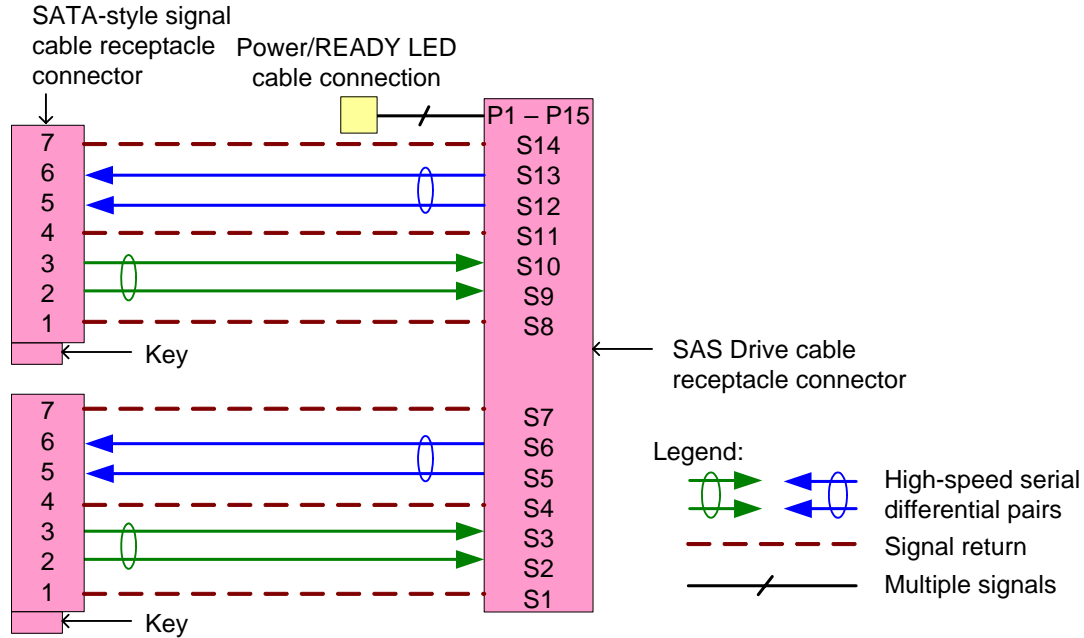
SATA-style signal cable receptacle connector

Power/READY LED cable connection

7
6
5
4
3
2
1

Key

7
6
5
4
3
2
1

Key

P1 – P15
S14
S13
S12
S11
S10
S9
S8
S7
S6
S5
S4
S3
S2
S1

SAS Drive cable receptacle connector

Legend:
High-speed serial differential pairs
Signal return
Multiple signals